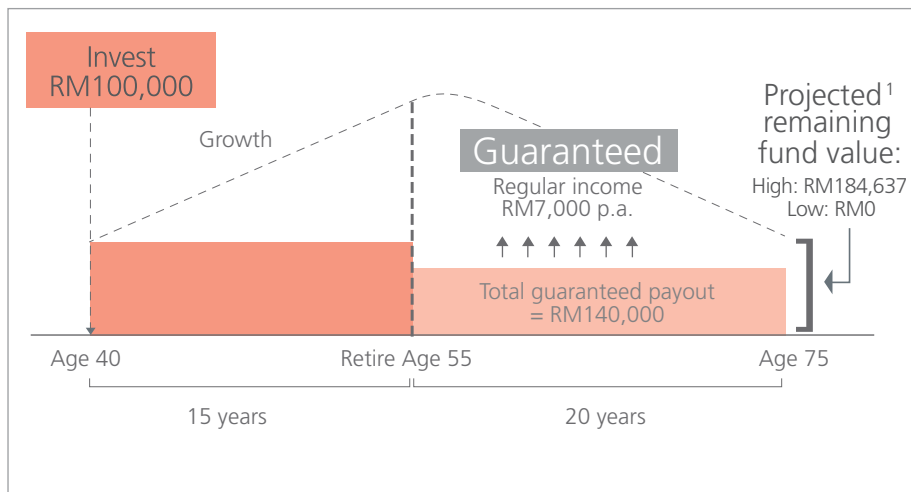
Invest RM100,000

Growth

Guaranteed

Regular income RM7,000 p.a.

Projected$^1$ remaining fund value:
High: RM184,637
Low: RM0

Total guaranteed payout = RM140,000

Age 40

Retire Age 55

Age 75

15 years

20 years